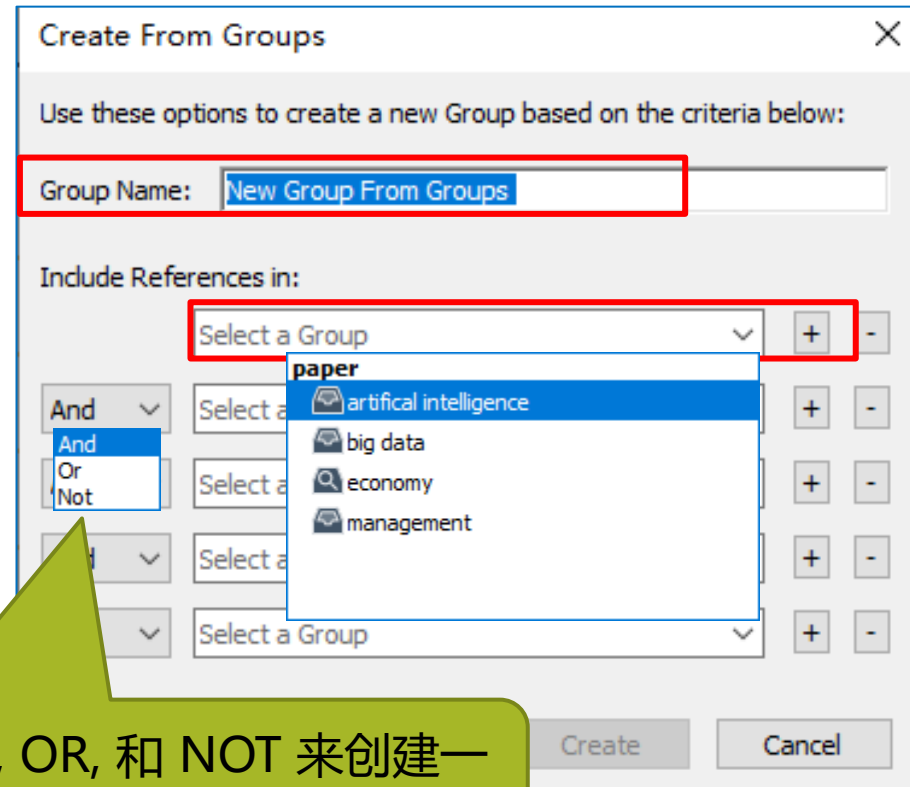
Create From Groups

Use these options to create a new Group based on the criteria below:

Group Name: New Group From Groups

Include References in:

Select a Group + -

And Select a + -

And
Or
Not

Select a + -

Select a + -

Select a Group + -

paper
artifical intelligence
big data
economy
management

, OR, 和 NOT 来创建一

Create Cancel